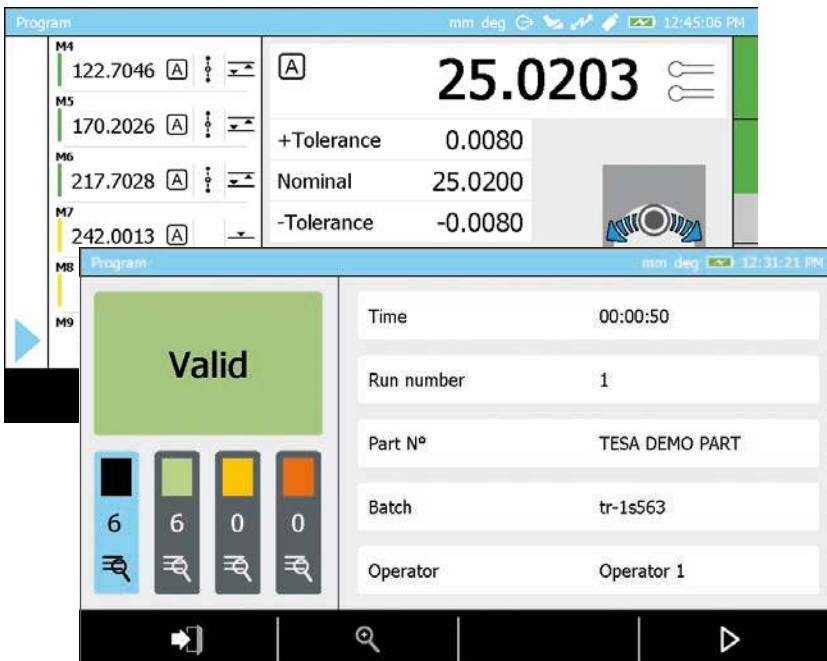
Program mm deg 12:45:06 PM

M4
122.7046 A
M5
170.2026 A
M6
217.7028 A
M7
242.0013 A
M8
M9

A 25.0203

| +Tolerance | 0.0080 |
|---|---|
| Nominal | 25.0200 |
| -Tolerance | -0.0080 |

Program mm deg 12:31:21 PM

Valid

6 6 0 0

| Time | 00:00:50 |
|---|---|
| Run number | 1 |
| Part N° | TESA DEMO PART |
| Batch | tr-1s563 |
| Operator | Operator 1 |